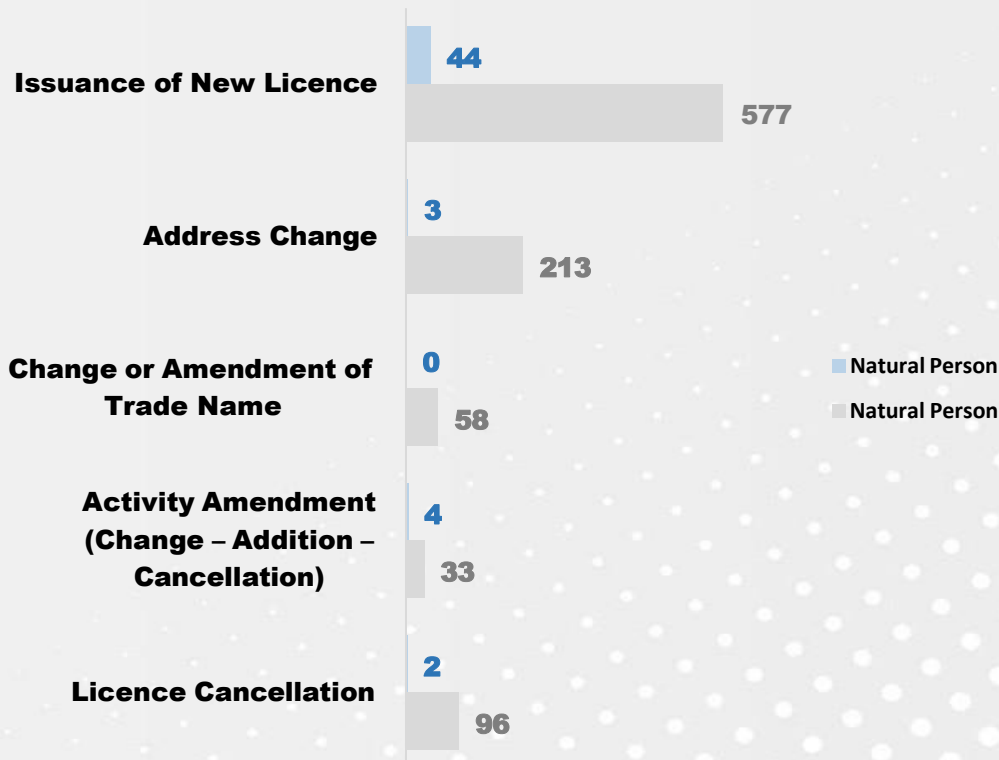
Issuance of New Licence
44
577

Address Change
3
213

Change or Amendment of Trade Name
0
58

Activity Amendment (Change – Addition – Cancellation)
4
33

Licence Cancellation
2
96

Natural Person
Natural Person